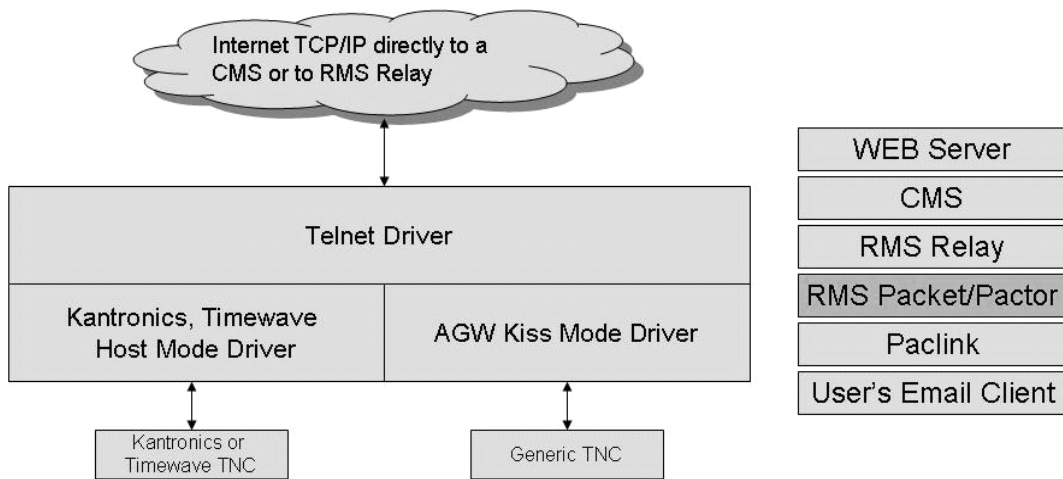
Internet TCP/IP directly to a CMS or to RMS Relay

Telnet Driver

Kantronics, Timewave Host Mode Driver

AGW Kiss Mode Driver

Kantronics or Timewave TNC

Generic TNC

WEB Server

CMS

RMS Relay

RMS Packet/Pactor

Paclink

User's Email Client